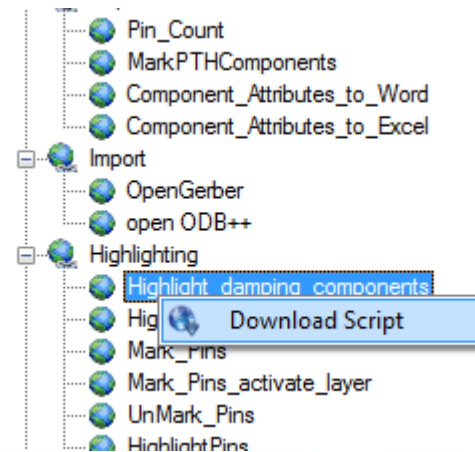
Pin_Count
MarkPTHComponents
Component_Attributes_to_Word
Component_Attributes_to_Excel
Import
OpenGerber
open ODB++
Highlighting
Highlight_damping_components
Hig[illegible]
Download Script
Mark_Pins
Mark_Pins_activate_layer
UnMark_Pins
HighlightPins